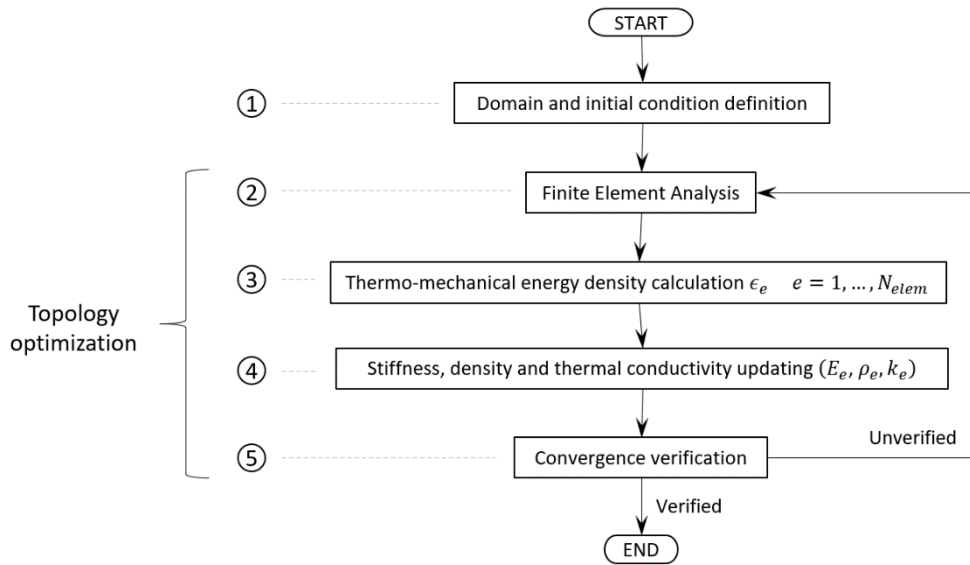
START

① Domain and initial condition definition

Topology optimization

② Finite Element Analysis

③ Thermo-mechanical energy density calculation $\epsilon_e \quad e = 1, \ldots, N_{elem}$

④ Stiffness, density and thermal conductivity updating $(E_e, \rho_e, k_e)$

⑤ Convergence verification

Unverified

Verified

END